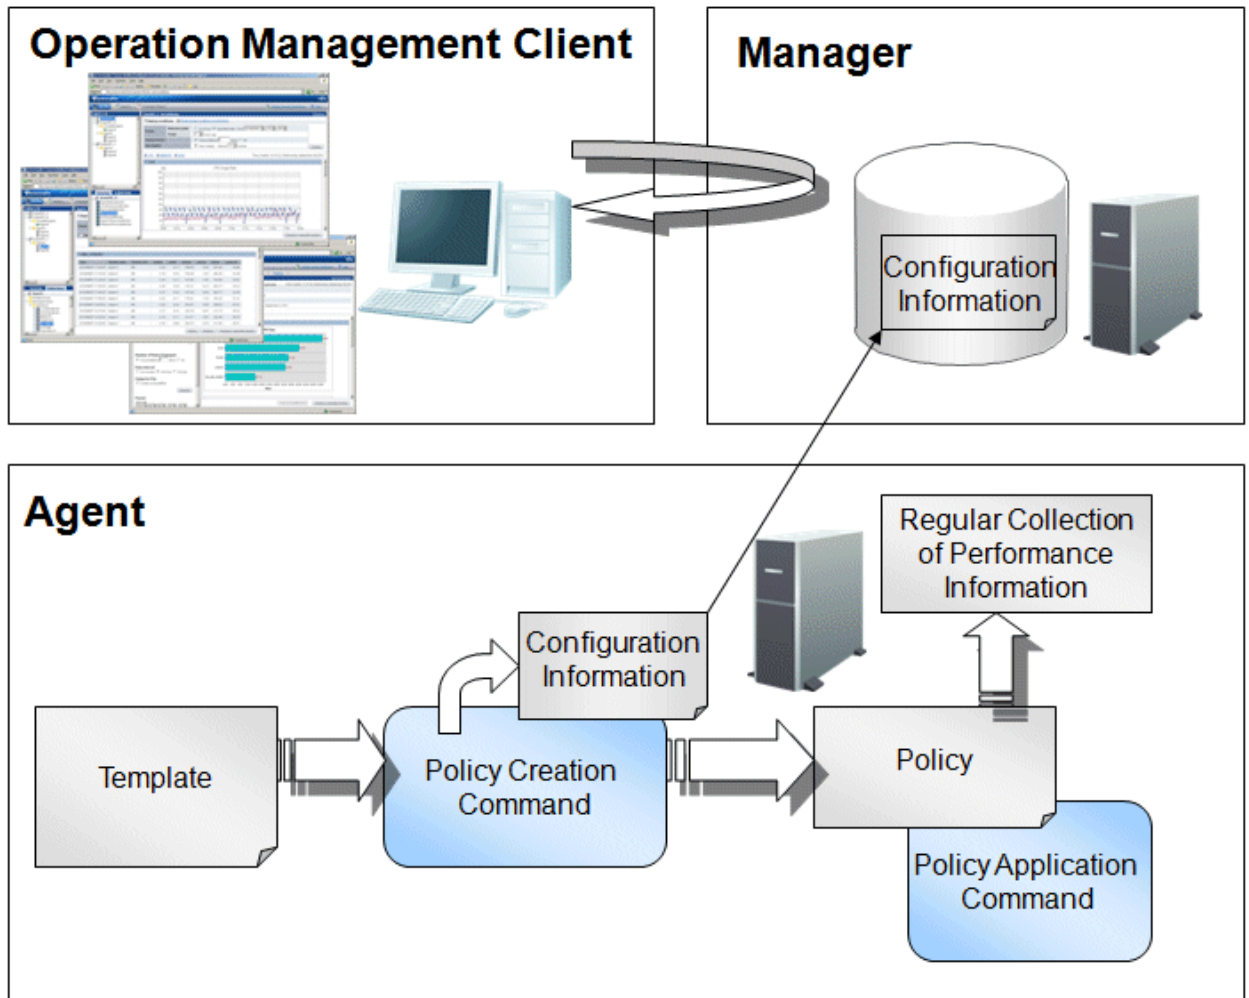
Operation Management Client

Manager

Configuration Information

Agent

Regular Collection of Performance Information

Configuration Information

Template

Policy Creation Command

Policy

Policy Application Command